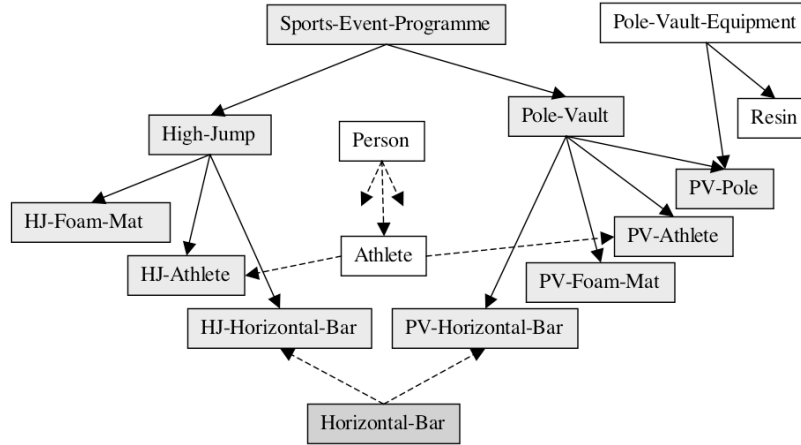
Sports-Event-Programme

Pole-Vault-Equipment

Resin

High-Jump

Person

Pole-Vault

PV-Pole

HJ-Foam-Mat

PV-Athlete

HJ-Athlete

Athlete

PV-Foam-Mat

HJ-Horizontal-Bar

PV-Horizontal-Bar

Horizontal-Bar